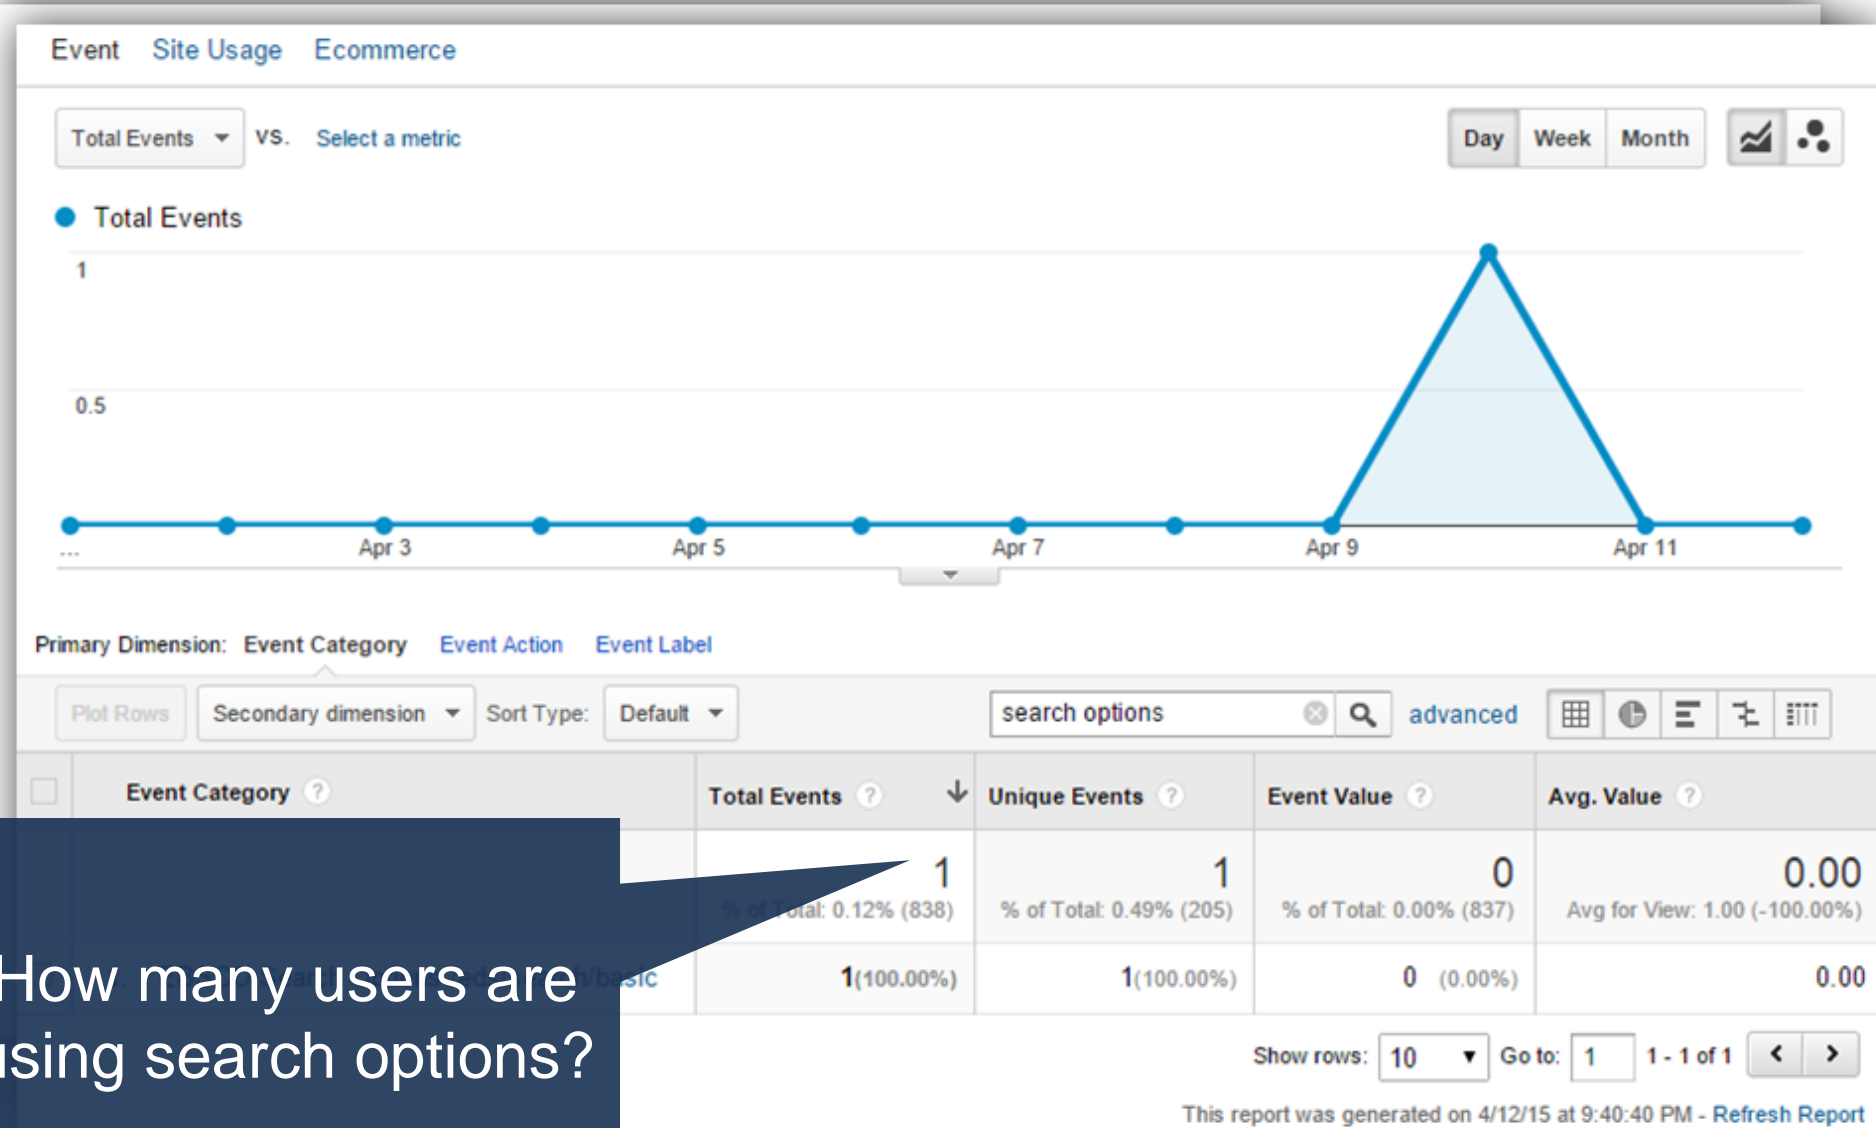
Event Site Usage Ecommerce

Total Events vs. Select a metric

Day Week Month

Total Events

1

0.5

... Apr 3 Apr 5 Apr 7 Apr 9 Apr 11

Primary Dimension: Event Category Event Action Event Label

Plot Rows Secondary dimension Sort Type: Default

search options advanced

| Event Category | Total Events | Unique Events | Event Value | Avg. Value |
|---|---|---|---|---|
| | 1 % of Total: 0.12% (838) | 1 % of Total: 0.49% (205) | 0 % of Total: 0.00% (837) | 0.00 Avg for View: 1.00 (-100.00%) |
| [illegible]/basic | 1(100.00%) | 1(100.00%) | 0 (0.00%) | 0.00 |

Show rows: 10 Go to: 1 1 - 1 of 1

This report was generated on 4/12/15 at 9:40:40 PM - Refresh Report

How many users are using search options?